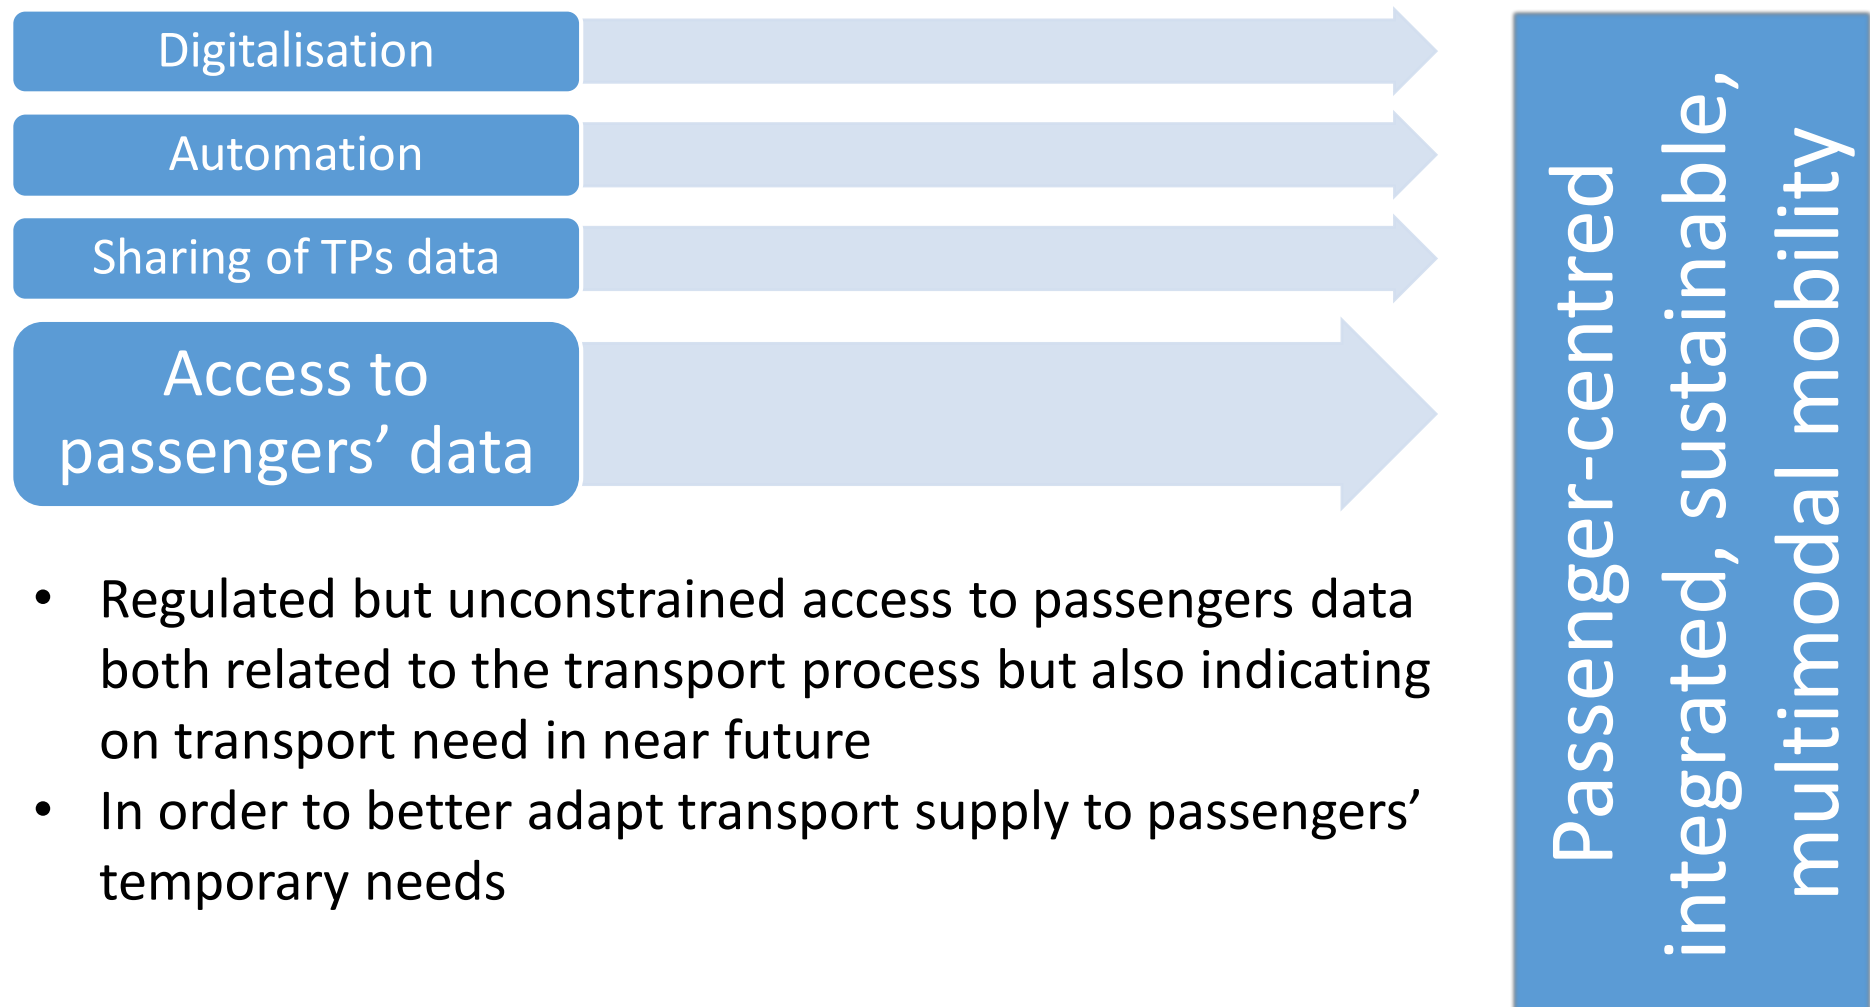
Digitalisation

Automation

Sharing of TPs data

Access to passengers’ data

• Regulated but unconstrained access to passengers data both related to the transport process but also indicating on transport need in near future
• In order to better adapt transport supply to passengers’ temporary needs

Passenger-centred integrated, sustainable, multimodal mobility